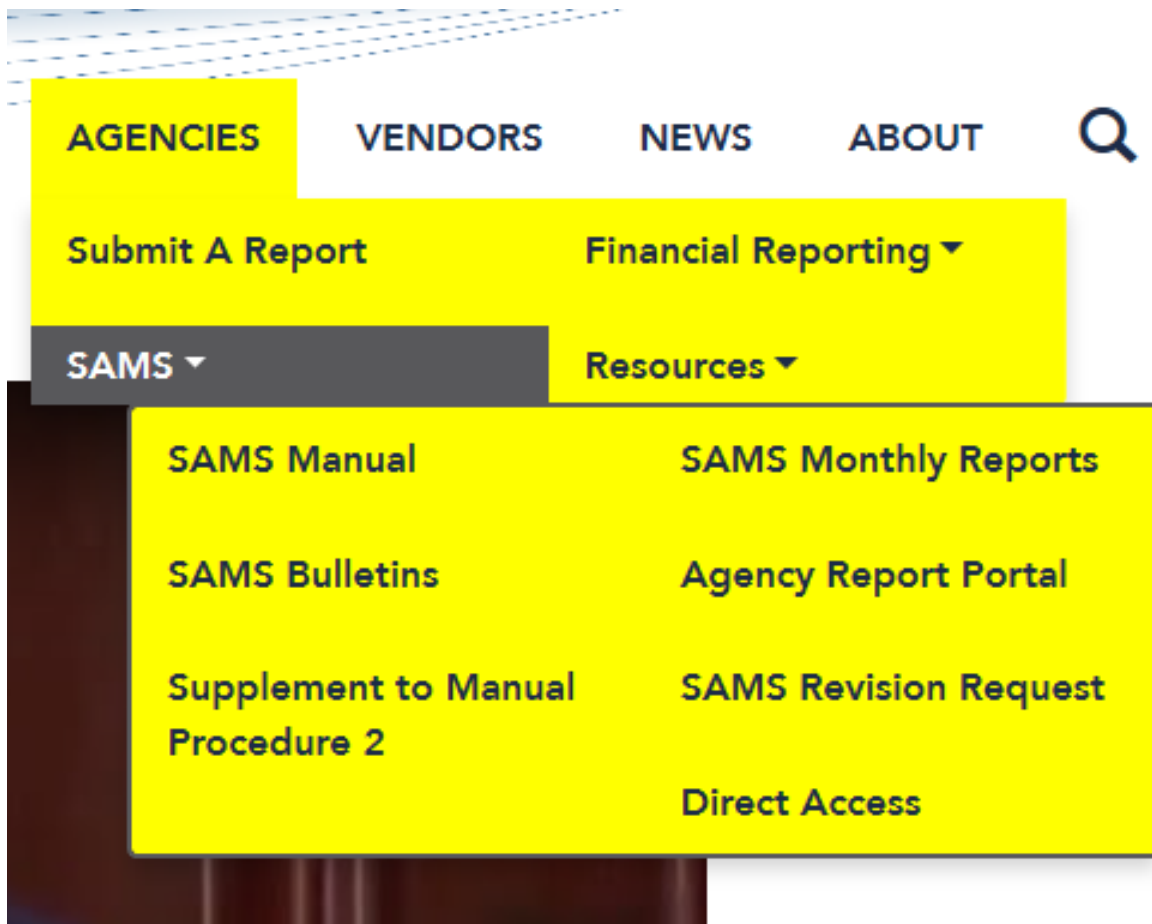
AGENCIES VENDORS NEWS ABOUT

Submit A Report

Financial Reporting

SAMS

Resources

SAMS Manual

SAMS Monthly Reports

SAMS Bulletins

Agency Report Portal

Supplement to Manual Procedure 2

SAMS Revision Request

Direct Access